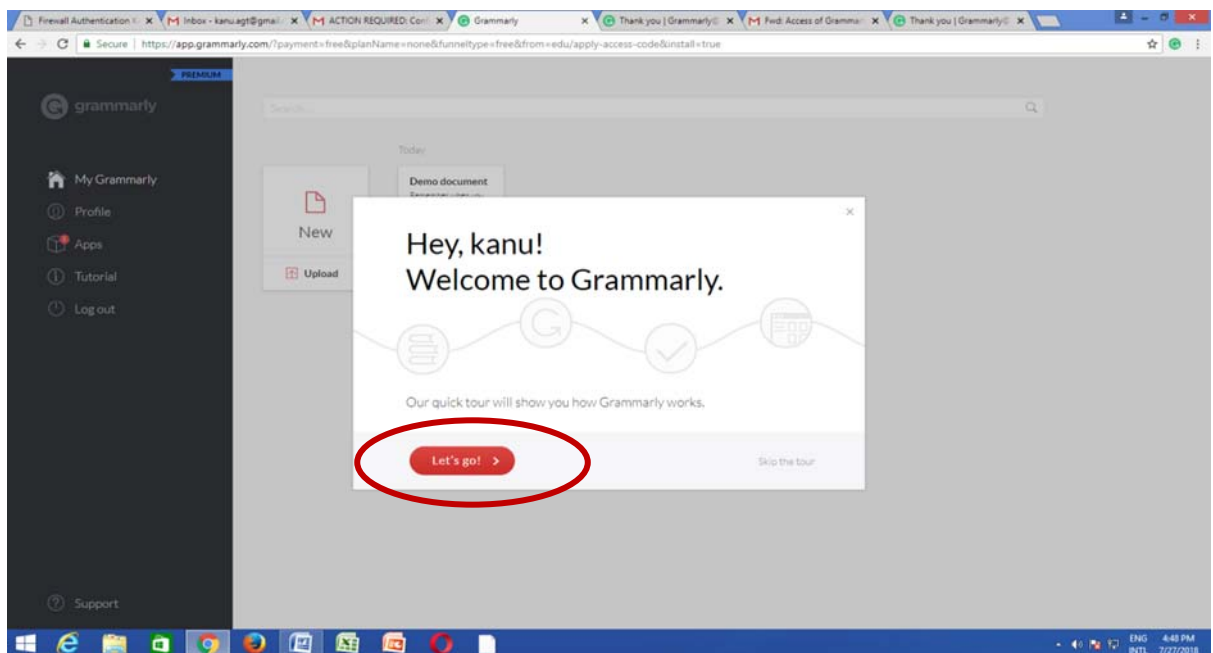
Firewall Authentication
Inbox - kanu.agt@gmail.
ACTION REQUIRED: Con
Grammarly
Thank you | Grammarly
Fwd: Access of Gramma
Thank you | Grammarly

Secure | https://app.grammarly.com/?payment=free&planName=none&funneltype=free&from=edu/apply-access-code&install=true

PREMIUM
grammarly

Search...

My Grammarly
Profile
Apps
Tutorial
Log out

Today

New
Upload

Demo document
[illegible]

Hey, kanu!
Welcome to Grammarly.

Our quick tour will show you how Grammarly works.

Let's go!

Skip the tour

Support

ENG INTL 4:48 PM 7/27/2018